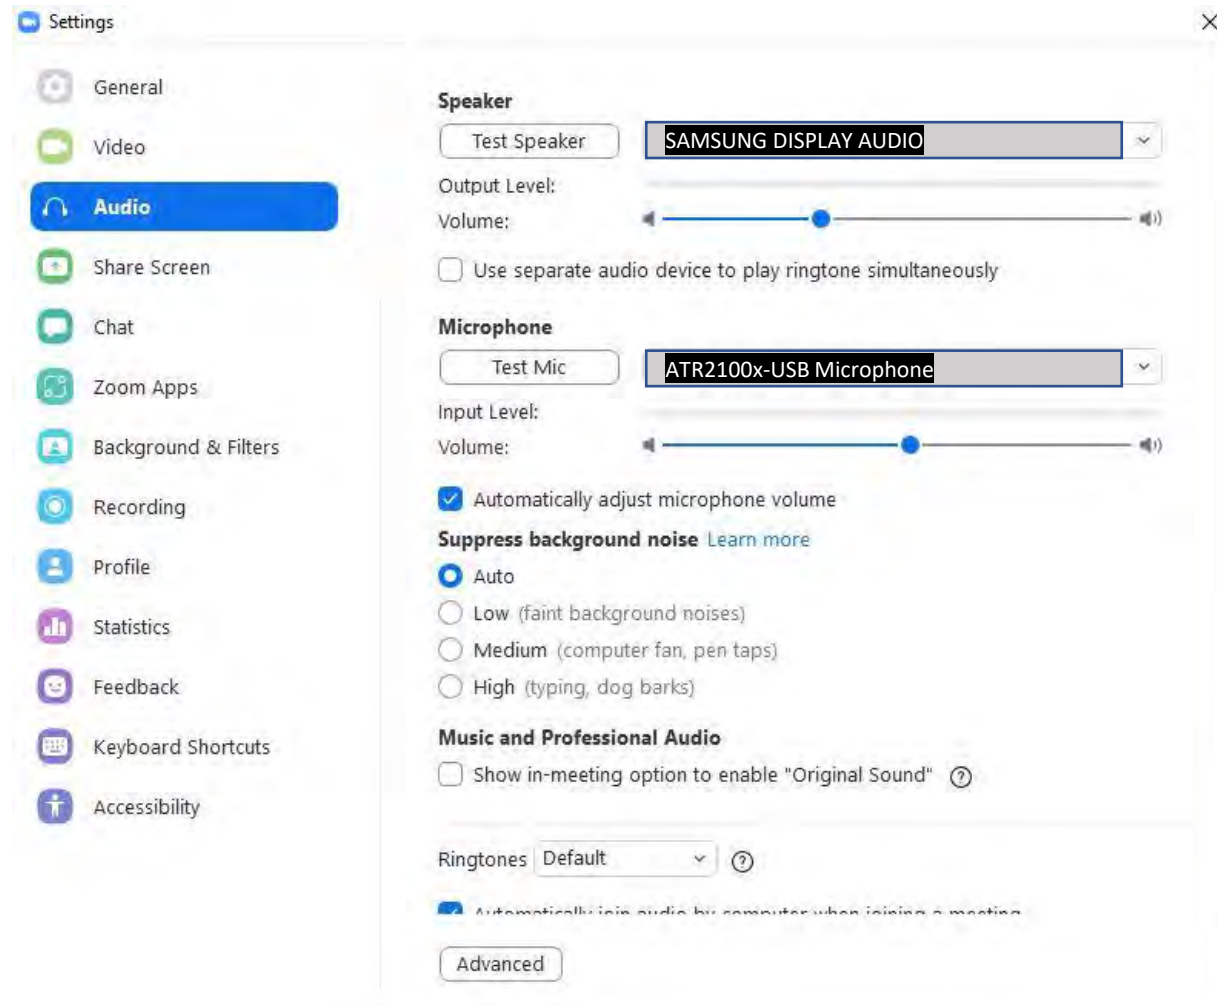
Settings

General
Video
Audio
Share Screen
Chat
Zoom Apps
Background & Filters
Recording
Profile
Statistics
Feedback
Keyboard Shortcuts
Accessibility

Speaker
Test Speaker
SAMSUNG DISPLAY AUDIO
Output Level:
Volume:
Use separate audio device to play ringtone simultaneously

Microphone
Test Mic
ATR2100x-USB Microphone
Input Level:
Volume:
Automatically adjust microphone volume

Suppress background noise Learn more
Auto
Low (faint background noises)
Medium (computer fan, pen taps)
High (typing, dog barks)

Music and Professional Audio
Show in-meeting option to enable "Original Sound"

Ringtones Default

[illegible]

Advanced